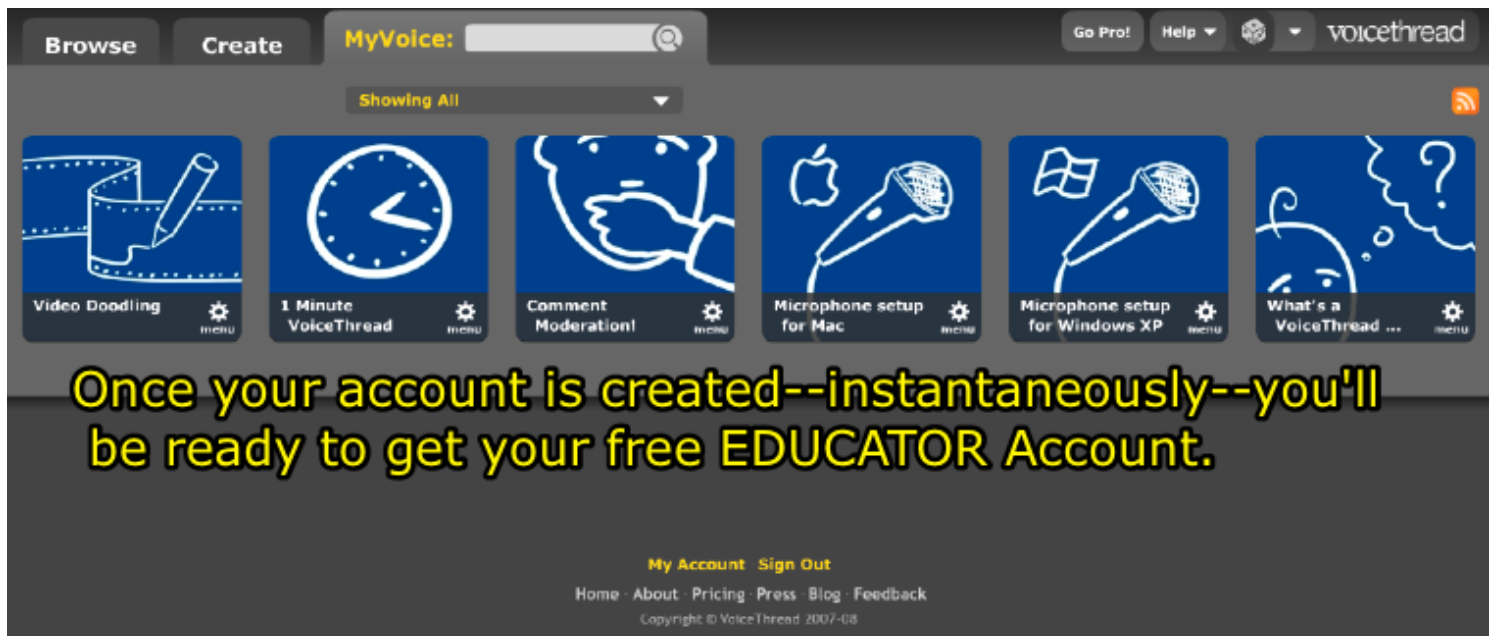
Browse Create MyVoice:

Go Pro! Help voicethread

Showing All

Video Doodling menu

1 Minute VoiceThread menu

Comment Moderation! menu

Microphone setup for Mac menu

Microphone setup for Windows XP menu

What's a VoiceThread ... menu

Once your account is created--instantaneously--you'll be ready to get your free EDUCATOR Account.

My Account Sign Out

Home · About · Pricing · Press · Blog · Feedback

Copyright © VoiceThread 2007-08